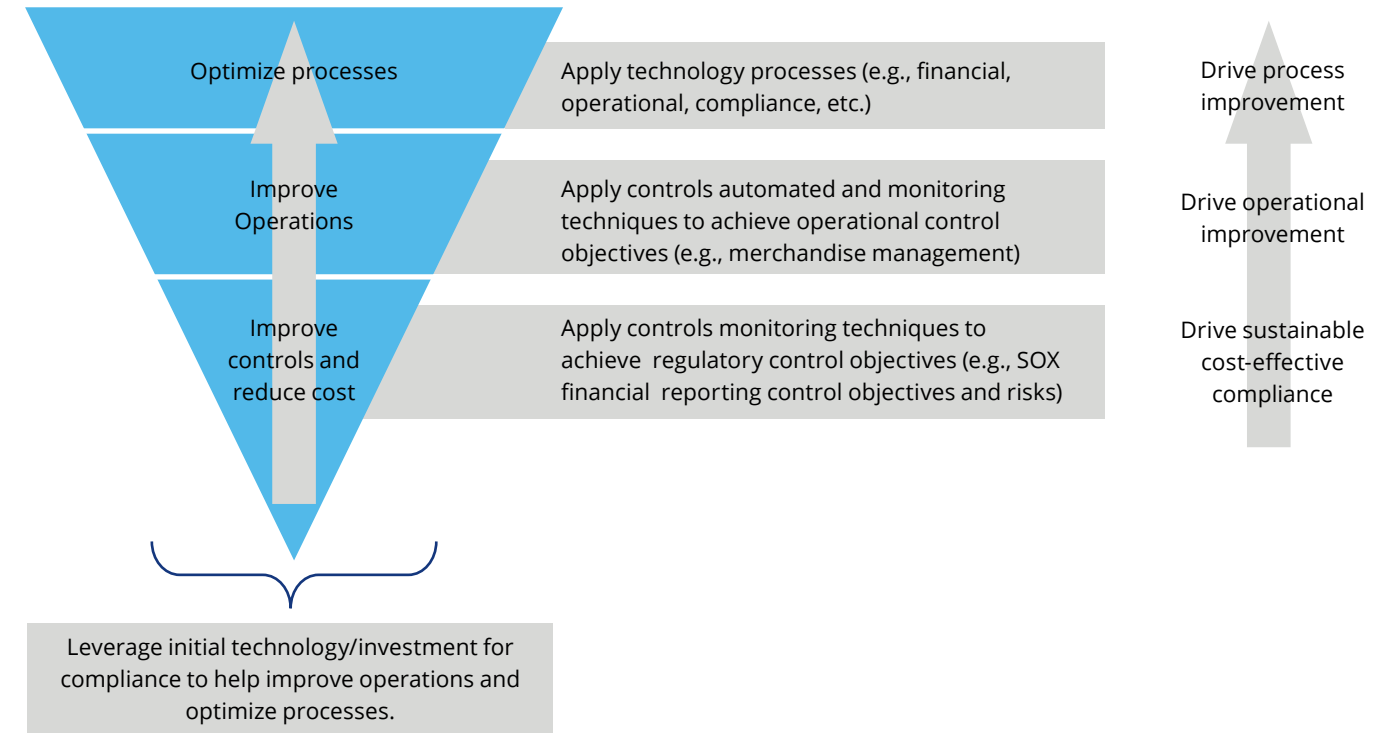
Optimize processes

Apply technology processes (e.g., financial, operational, compliance, etc.)

Drive process improvement

Improve Operations

Apply controls automated and monitoring techniques to achieve operational control objectives (e.g., merchandise management)

Drive operational improvement

Improve controls and reduce cost

Apply controls monitoring techniques to achieve regulatory control objectives (e.g., SOX financial reporting control objectives and risks)

Drive sustainable cost-effective compliance

Leverage initial technology/investment for compliance to help improve operations and optimize processes.